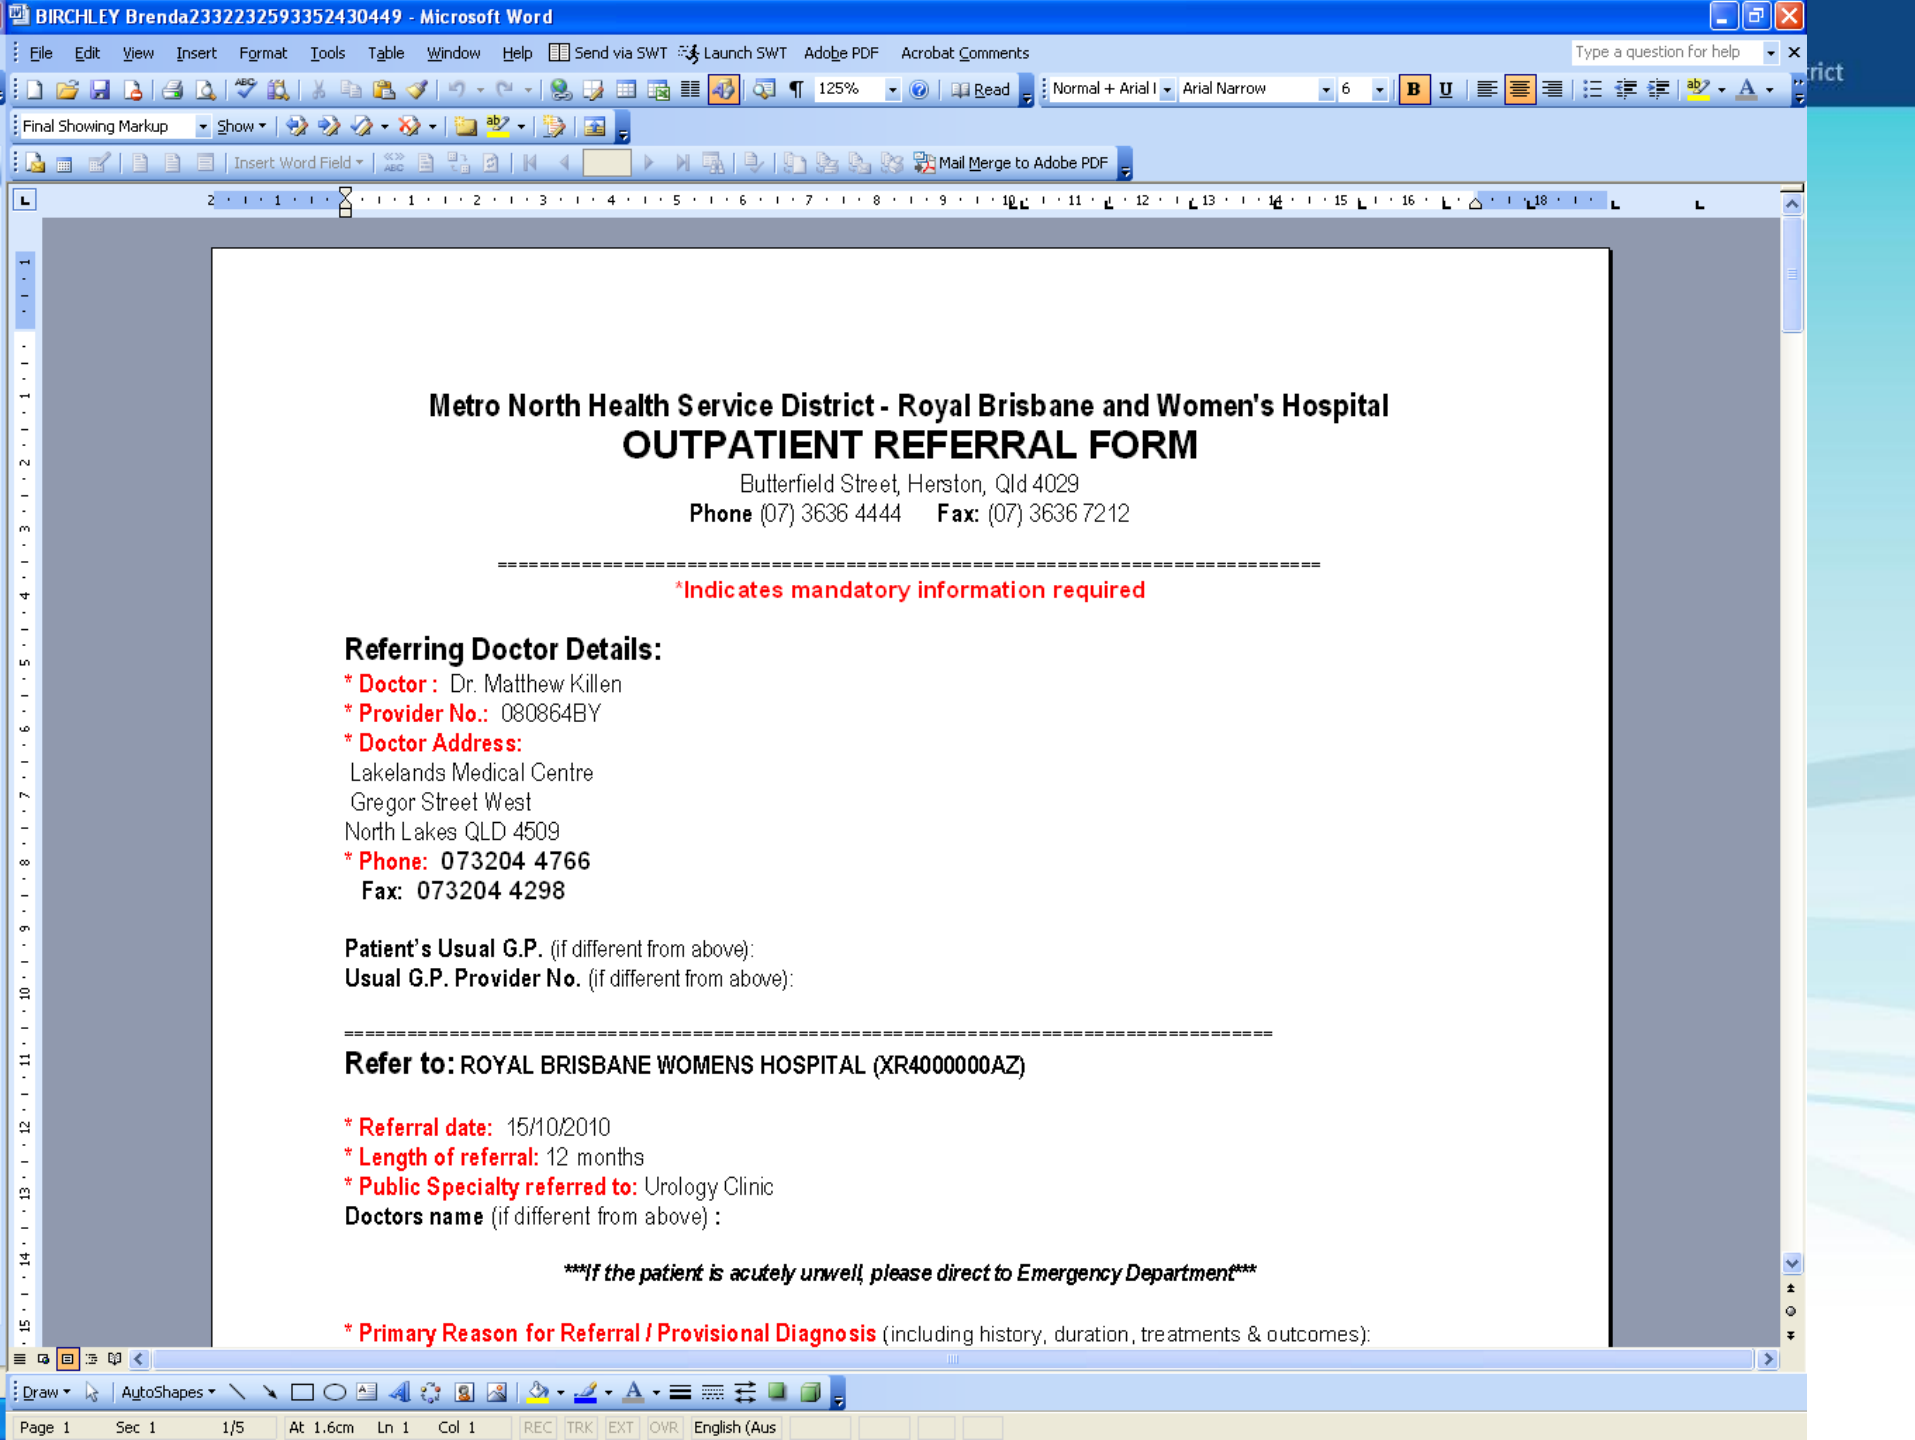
BIRCHLEY Brenda2332232593352430449 - Microsoft Word

File Edit View Insert Format Tools Table Window Help Send via SWT Launch SWT Adobe PDF Acrobat Comments Type a question for help

125% Read Normal + Arial I Arial Narrow 6 B U

Final Showing Markup Show

Insert Word Field Mail Merge to Adobe PDF

rict

Metro North Health Service District - Royal Brisbane and Women's Hospital
OUTPATIENT REFERRAL FORM
Butterfield Street, Herston, Qld 4029
Phone (07) 3636 4444 Fax: (07) 3636 7212

================================================================================
*Indicates mandatory information required

Referring Doctor Details:
* Doctor : Dr. Matthew Killen
* Provider No.: 080864BY
* Doctor Address:
Lakelands Medical Centre
Gregor Street West
North Lakes QLD 4509
* Phone: 073204 4766
Fax: 073204 4298

Patient's Usual G.P. (if different from above):
Usual G.P. Provider No. (if different from above):

================================================================================
Refer to: ROYAL BRISBANE WOMENS HOSPITAL (XR4000000AZ)

* Referral date: 15/10/2010
* Length of referral: 12 months
* Public Specialty referred to: Urology Clinic
Doctors name (if different from above) :

***If the patient is acutely unwell, please direct to Emergency Department***

* Primary Reason for Referral / Provisional Diagnosis (including history, duration, treatments & outcomes):

Draw AutoShapes

Page 1 Sec 1 1/5 At 1.6cm Ln 1 Col 1 REC TRK EXT OVR English (Aus